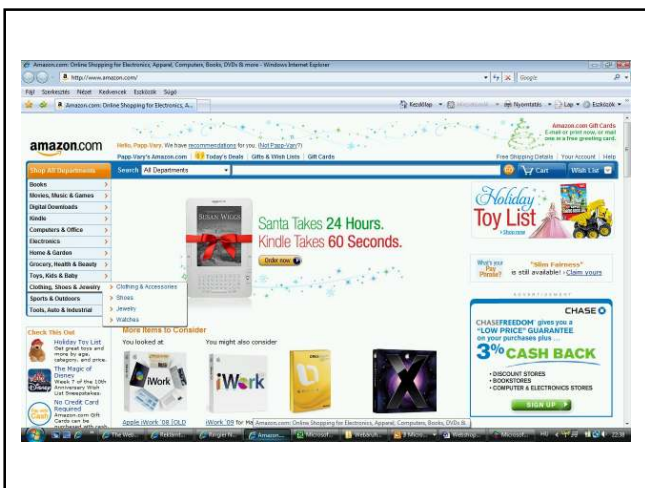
Amazon.com: Online Shopping for Electronics, Apparel, Computers, Books, DVDs & more - Windows Internet Explorer

http://www.amazon.com/

Google

Fájl Szerkesztés Nézet Kedvencek Eszközök Súgó

Amazon.com: Online Shopping for Electronics, A...

Kezdőlap Nyomtatás Lap Eszközök

amazon.com

Hello, Papp Vary. We have recommendations for you. (Not Papp Vary?)

Papp Vary's Amazon.com | Today's Deals | Gifts & Wish Lists | Gift Cards

Amazon.com Gift Cards E-mail or print now, or mail one in a free greeting card.

Free Shipping Details | Your Account | Help

Shop All Departments

Search All Departments

Cart

Wish List

Books
Movies, Music & Games
Digital Downloads
Kindle
Computers & Office
Electronics
Home & Garden
Grocery, Health & Beauty
Toys, Kids & Baby
Clothing, Shoes & Jewelry
Sports & Outdoors
Tools, Auto & Industrial

Clothing & Accessories
Shoes
Jewelry
Watches

Santa Takes 24 Hours. Kindle Takes 60 Seconds.

Order now

Holiday Toy List

What's your Pay Phrase? "Silas Fairness" is still available! Claim yours

CHASE

CHASEFREEDOM gives you a "LOW PRICE" GUARANTEE on your purchases plus...

3% CASH BACK

• DISCOUNT STORES
• BOOKSTORES
• COMPUTER & ELECTRONICS STORES

SIGN UP

Check This Out

Holiday Toy List Get great toys and more by age, category, and price.

The Magic of Disney Week 7 of the 10th Anniversary Wish List Sweepstakes.

No Credit Card Required Amazon.com Gift Cards can be purchased with cash

More Items to Consider

You looked at

You might also consider

iWork

iWork

Apple iWork '08 [OLD

iWork '09 for Ma

Amazon.com: Online Shopping for Electronics, Apparel, Computers, Books, DVDs &...

22:38